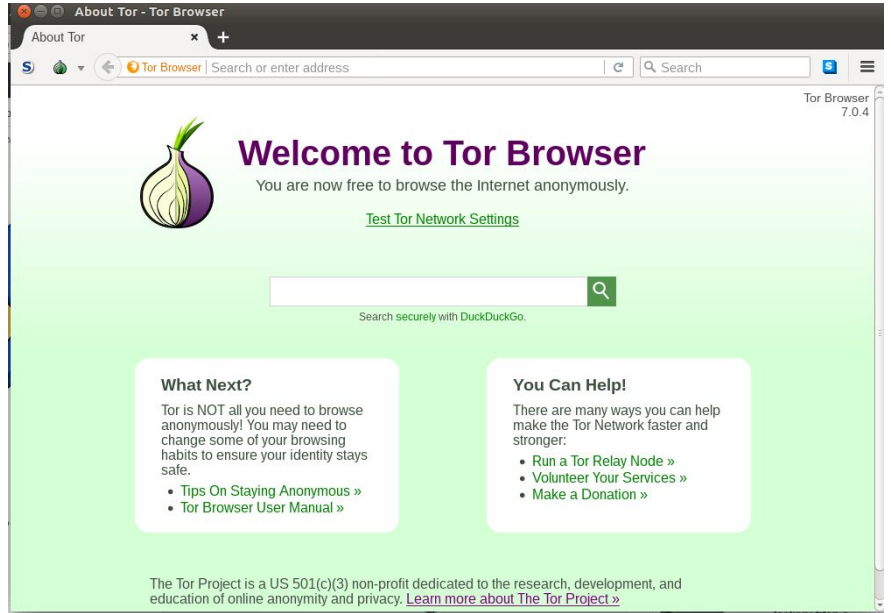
About Tor - Tor Browser

About Tor ×

Tor Browser | Search or enter address

Search

Tor Browser
7.0.4

Welcome to Tor Browser

You are now free to browse the Internet anonymously.

Test Tor Network Settings

Search securely with DuckDuckGo.

What Next?

Tor is NOT all you need to browse anonymously! You may need to change some of your browsing habits to ensure your identity stays safe.

• Tips On Staying Anonymous »
• Tor Browser User Manual »

You Can Help!

There are many ways you can help make the Tor Network faster and stronger:

• Run a Tor Relay Node »
• Volunteer Your Services »
• Make a Donation »

The Tor Project is a US 501(c)(3) non-profit dedicated to the research, development, and education of online anonymity and privacy. Learn more about The Tor Project »